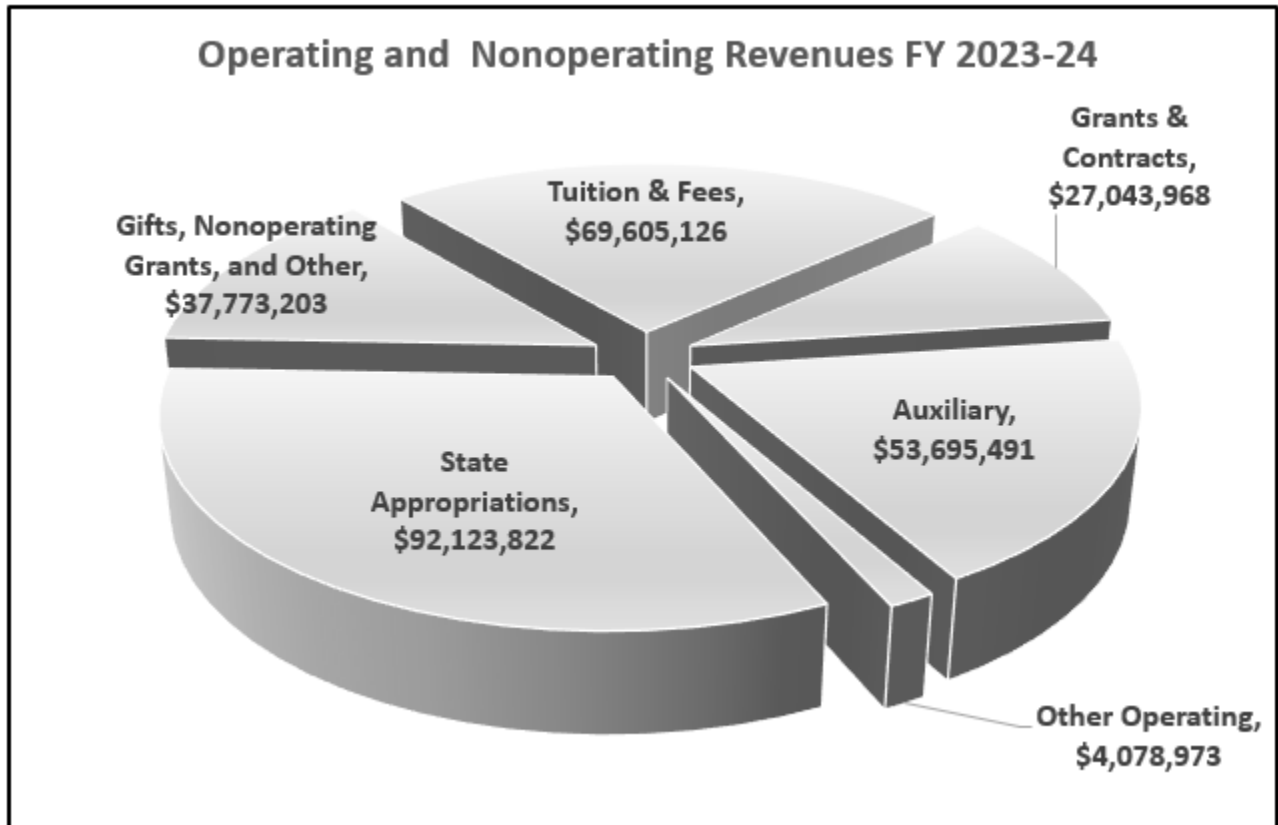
Operating and Nonoperating Revenues FY 2023-24

Grants & Contracts, $27,043,968

Tuition & Fees, $69,605,126

Gifts, Nonoperating Grants, and Other, $37,773,203

Auxiliary, $53,695,491

State Appropriations, $92,123,822

Other Operating, $4,078,973